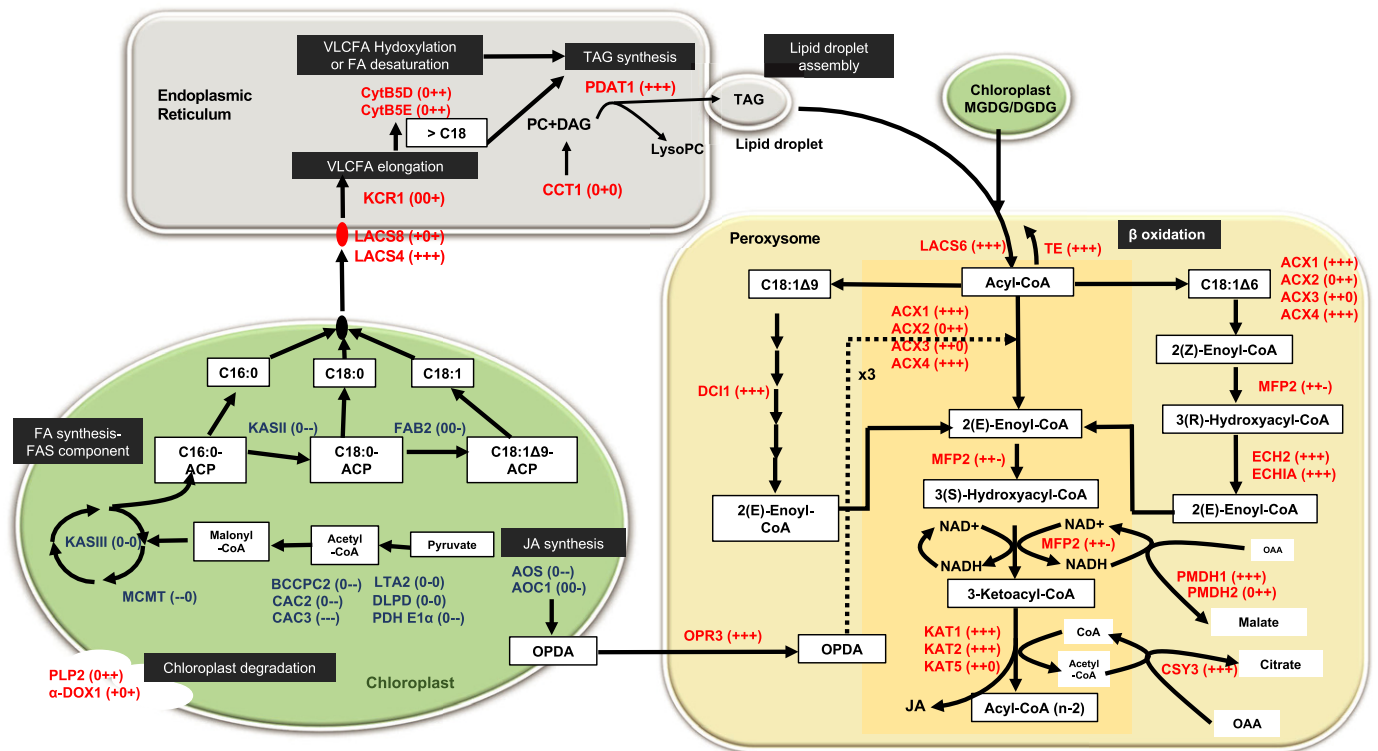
VLCFA Hydoxylation or FA desaturation

TAG synthesis

Lipid droplet assembly

Endoplasmic Reticulum

CytB5D (0++)
CytB5E (0++)

PDAT1 (+++)

TAG

Lipid droplet

Chloroplast MGDG/DGDG

> C18

PC+DAG

LysoPC

VLCFA elongation

KCR1 (00+)

CCT1 (0+0)

LACS8 (+0+)
LACS4 (+++)

Peroxysome

LACS6 (+++)

TE (+++)

β oxidation

C18:1Δ9

Acyl-CoA

C18:1Δ6

ACX1 (+++)
ACX2 (0++)
ACX3 (++0)
ACX4 (+++)

ACX1 (+++)
ACX2 (0++)
ACX3 (++0)
ACX4 (+++)

x3

2(Z)-Enoyl-CoA

MFP2 (++-)

DCI1 (+++)

2(E)-Enoyl-CoA

3(R)-Hydroxyacyl-CoA

MFP2 (++-)

ECH2 (+++)
ECHIA (+++)

3(S)-Hydroxyacyl-CoA

2(E)-Enoyl-CoA

2(E)-Enoyl-CoA

NAD+
NADH

NAD+
NADH

MFP2 (++-)

OAA

PMDH1 (+++)
PMDH2 (0++)

Malate

3-Ketoacyl-CoA

KAT1 (+++)
KAT2 (+++)
KAT5 (++0)

CoA

Acetyl -CoA

CSY3 (+++)

Citrate

JA

Acyl-CoA (n-2)

OAA

OPR3 (+++)

OPDA

C16:0

C18:0

C18:1

FA synthesis-FAS component

KASII (0--)

FAB2 (00-)

C16:0-ACP

C18:0-ACP

C18:1Δ9-ACP

KASIII (0-0)

Malonyl -CoA

Acetyl -CoA

Pyruvate

JA synthesis

MCMT (--0)

BCCPC2 (0--)
CAC2 (0--)
CAC3 (---)

LTA2 (0-0)
DLPD (0-0)
PDH E1α (0--)

AOS (0--)
AOC1 (00-)

OPDA

PLP2 (0++)
α-DOX1 (+0+)

Chloroplast degradation

Chloroplast